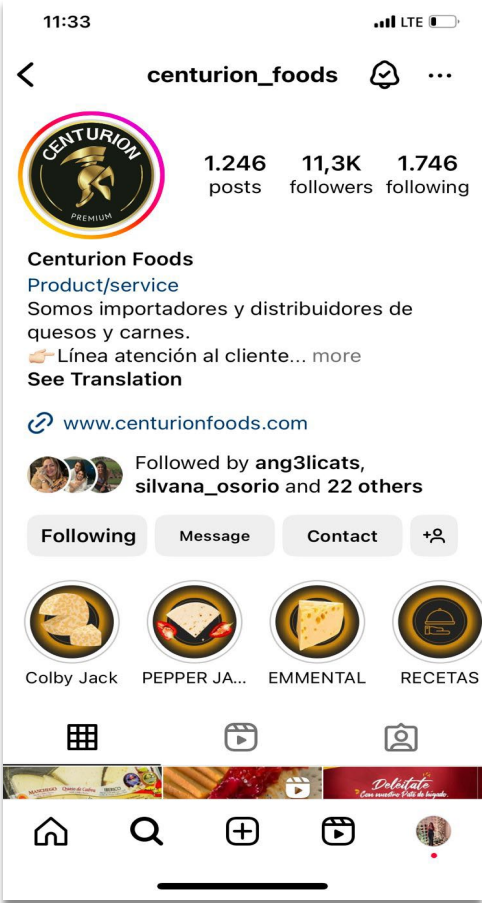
11:33
LTE

centurion_foods

CENTURION
PREMIUM

1.246 posts
11,3K followers
1.746 following

Centurion Foods
Product/service
Somos importadores y distribuidores de quesos y carnes.
👉Línea atención al cliente... more
See Translation

www.centurionfoods.com

Followed by ang3licats, silvana_osorio and 22 others

Following
Message
Contact

Colby Jack
PEPPER JA...
EMMENTAL
RECETAS

MANCHEGO
Queso de Cabra
Deléitate
Con nuestro Paté de hígado